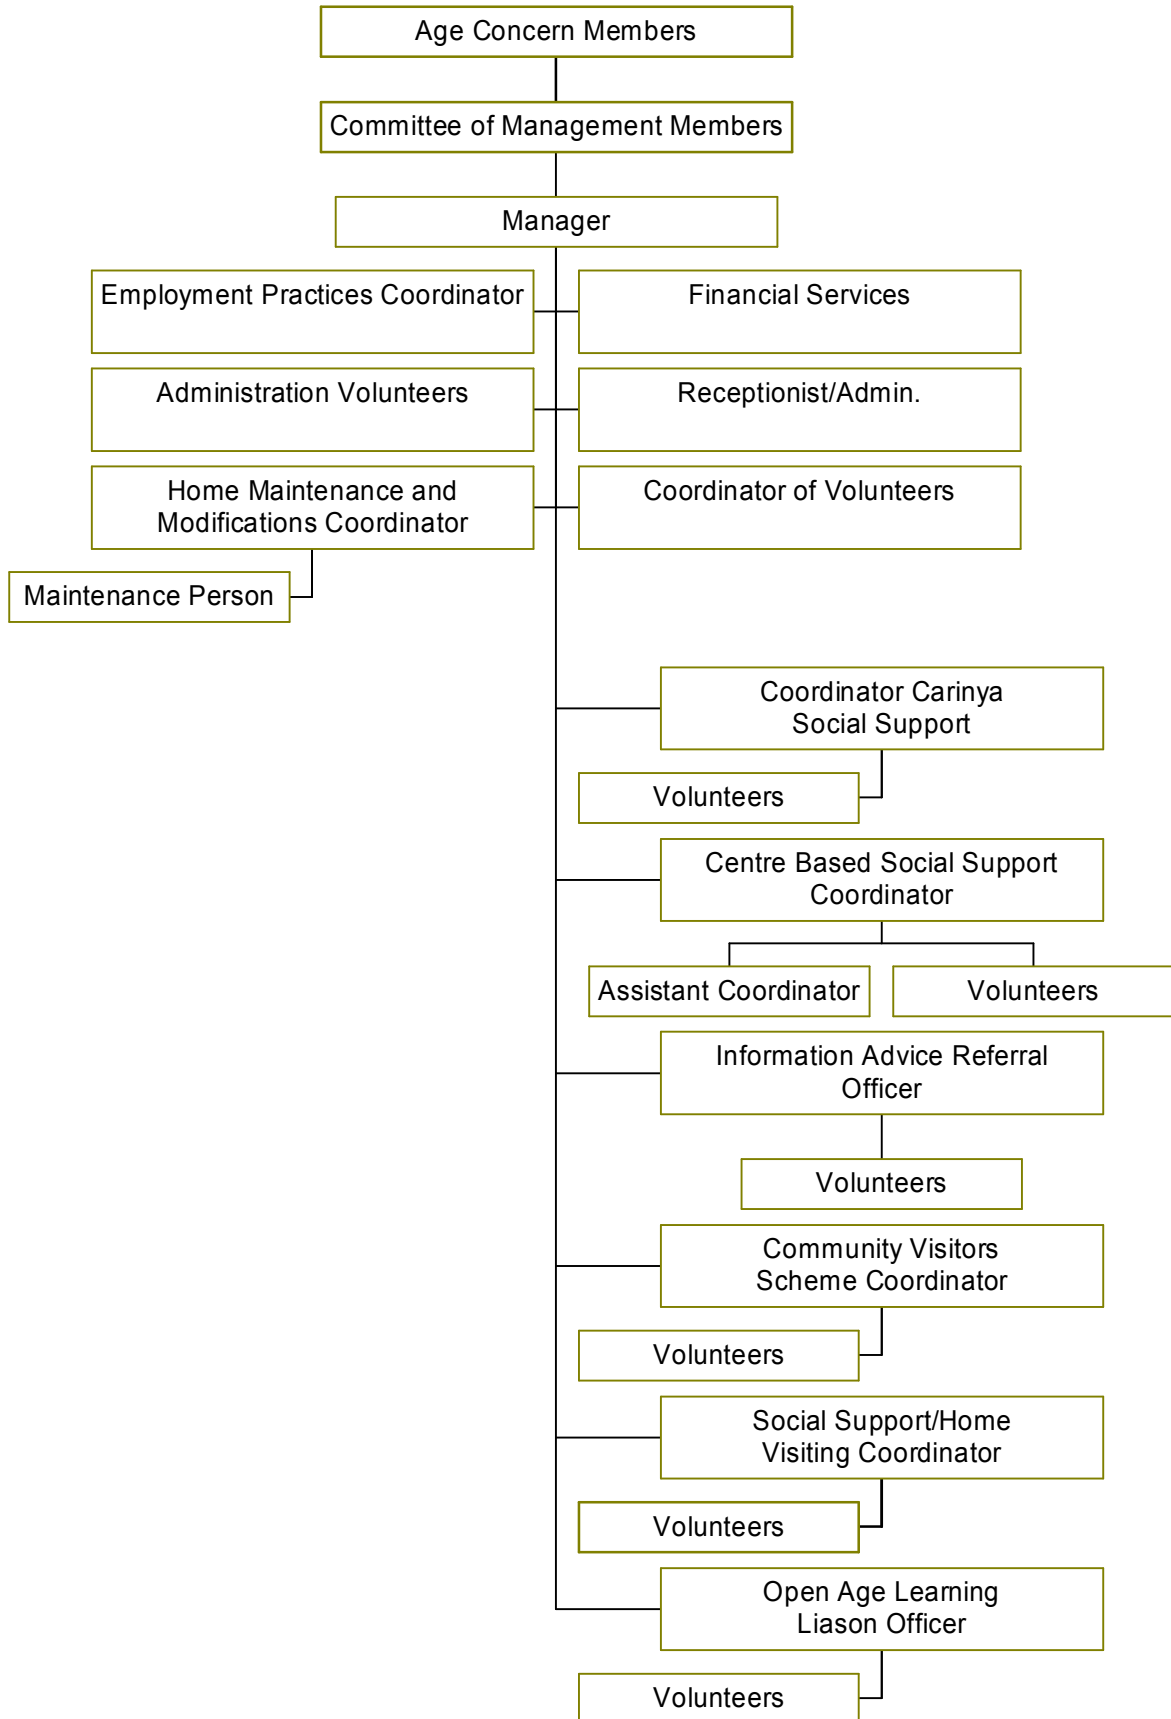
Age Concern Members

Committee of Management Members

Manager

Employment Practices Coordinator

Financial Services

Administration Volunteers

Receptionist/Admin.

Home Maintenance and Modifications Coordinator

Coordinator of Volunteers

Maintenance Person

Coordinator Carinya Social Support

Volunteers

Centre Based Social Support Coordinator

Assistant Coordinator

Volunteers

Information Advice Referral Officer

Volunteers

Community Visitors Scheme Coordinator

Volunteers

Social Support/Home Visiting Coordinator

Volunteers

Open Age Learning Liason Officer

Volunteers